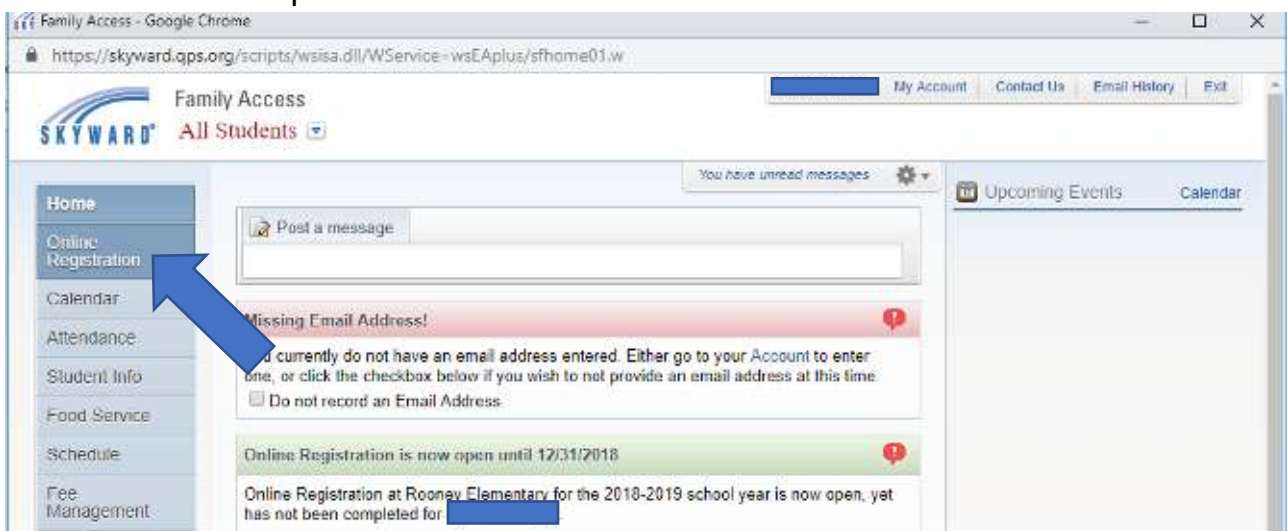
Family Access - Google Chrome

https://skyward.qps.org/scripts/wsisa.dll/WService=wsEAplus/sfhome01.w

My Account | Contact Us | Email History | Exit

SKYWARD Family Access
All Students

You have unread messages

Upcoming Events Calendar

Home
Online Registration
Calendar
Attendance
Student Info
Food Service
Schedule
Fee Management

Post a message

Missing Email Address!

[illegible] currently do not have an email address entered. Either go to your Account to enter one, or click the checkbox below if you wish to not provide an email address at this time

Do not record an Email Address

Online Registration is now open until 12/31/2018

Online Registration at Rooney Elementary for the 2018-2019 school year is now open, yet has not been completed for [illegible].